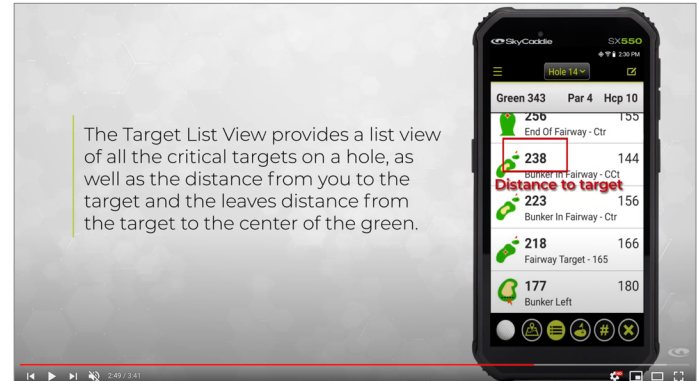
The Target List View provides a list view of all the critical targets on a hole, as well as the distance from you to the target and the leaves distance from the target to the center of the green.

SkyCaddie SX550

2:30 PM

Hole 14

Green 343 Par 4 Hcp 10

256 155
End Of Fairway - Ctr

238 144
Bunker In Fairway - CCt

Distance to target

223 156
Bunker In Fairway - Ctr

218 166
Fairway Target - 165

177 180
Bunker Left

#

2:49 / 3:41